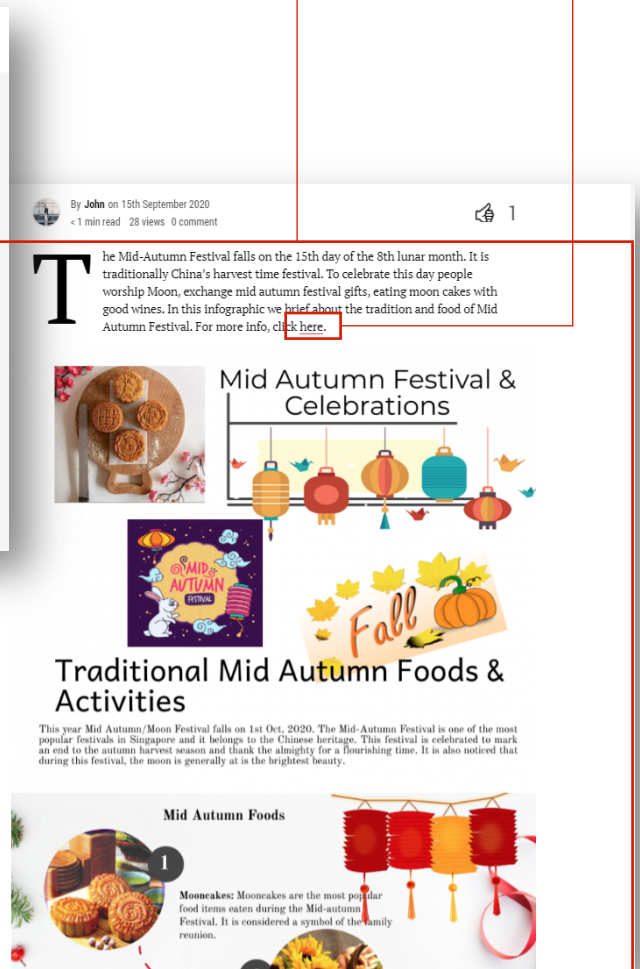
By John on 15th September 2020
< 1 min read 28 views 0 comment

1

The Mid-Autumn Festival falls on the 15th day of the 8th lunar month. It is traditionally China's harvest time festival. To celebrate this day people worship Moon, exchange mid autumn festival gifts, eating moon cakes with good wines. In this infographic we brief about the tradition and food of Mid Autumn Festival. For more info, click here.

Mid Autumn Festival & Celebrations

Mid Autumn Festival

Fall

Traditional Mid Autumn Foods & Activities

This year Mid Autumn/Moon Festival falls on 1st Oct, 2020. The Mid-Autumn Festival is one of the most popular festivals in Singapore and it belongs to the Chinese heritage. This festival is celebrated to mark an end to the autumn harvest season and thank the almighty for a flourishing time. It is also noticed that during this festival, the moon is generally at is the brightest beauty.

Mid Autumn Foods

1

Mooncakes: Mooncakes are the most popular food items eaten during the Mid-autumn Festival. It is considered a symbol of the family reunion.